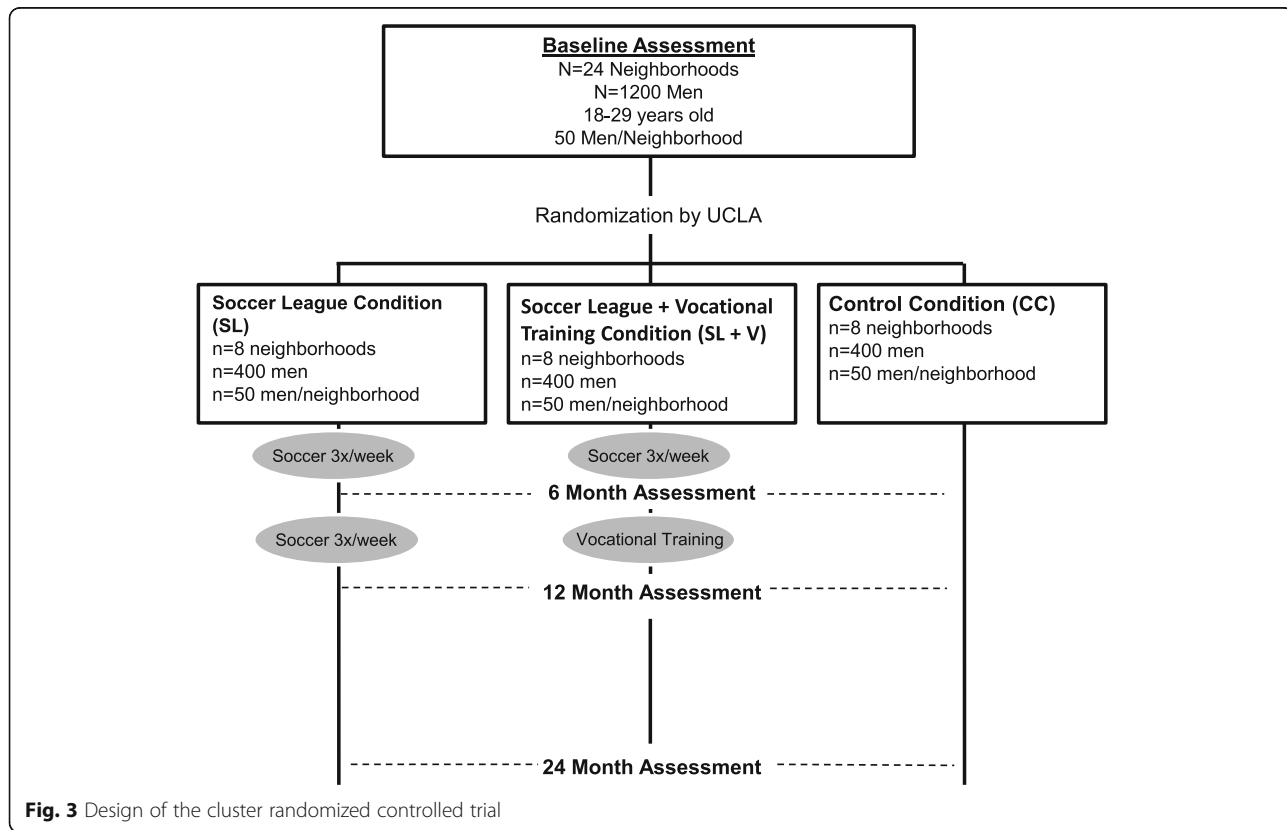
Baseline Assessment
N=24 Neighborhoods
N=1200 Men
18-29 years old
50 Men/Neighborhood

Randomization by UCLA

Soccer League Condition (SL)
n=8 neighborhoods
n=400 men
n=50 men/neighborhood

Soccer League + Vocational Training Condition (SL + V)
n=8 neighborhoods
n=400 men
n=50 men/neighborhood

Control Condition (CC)
n=8 neighborhoods
n=400 men
n=50 men/neighborhood

Soccer 3x/week

Soccer 3x/week

6 Month Assessment

Soccer 3x/week

Vocational Training

12 Month Assessment

24 Month Assessment

Fig. 3 Design of the cluster randomized controlled trial